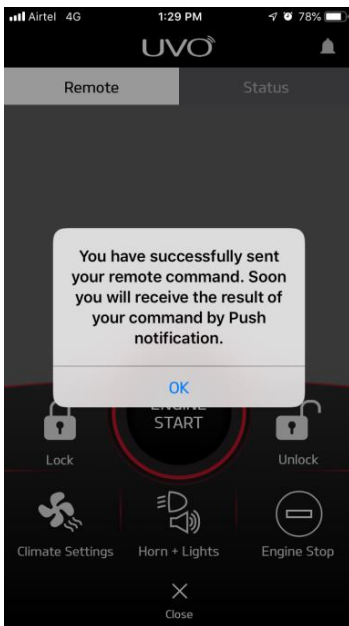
Airtel 4G 1:29 PM 78%

UVO

Remote

Status

You have successfully sent your remote command. Soon you will receive the result of your command by Push notification.

OK

ENGINE START

Lock

Unlock

Climate Settings

Horn + Lights

Engine Stop

Close